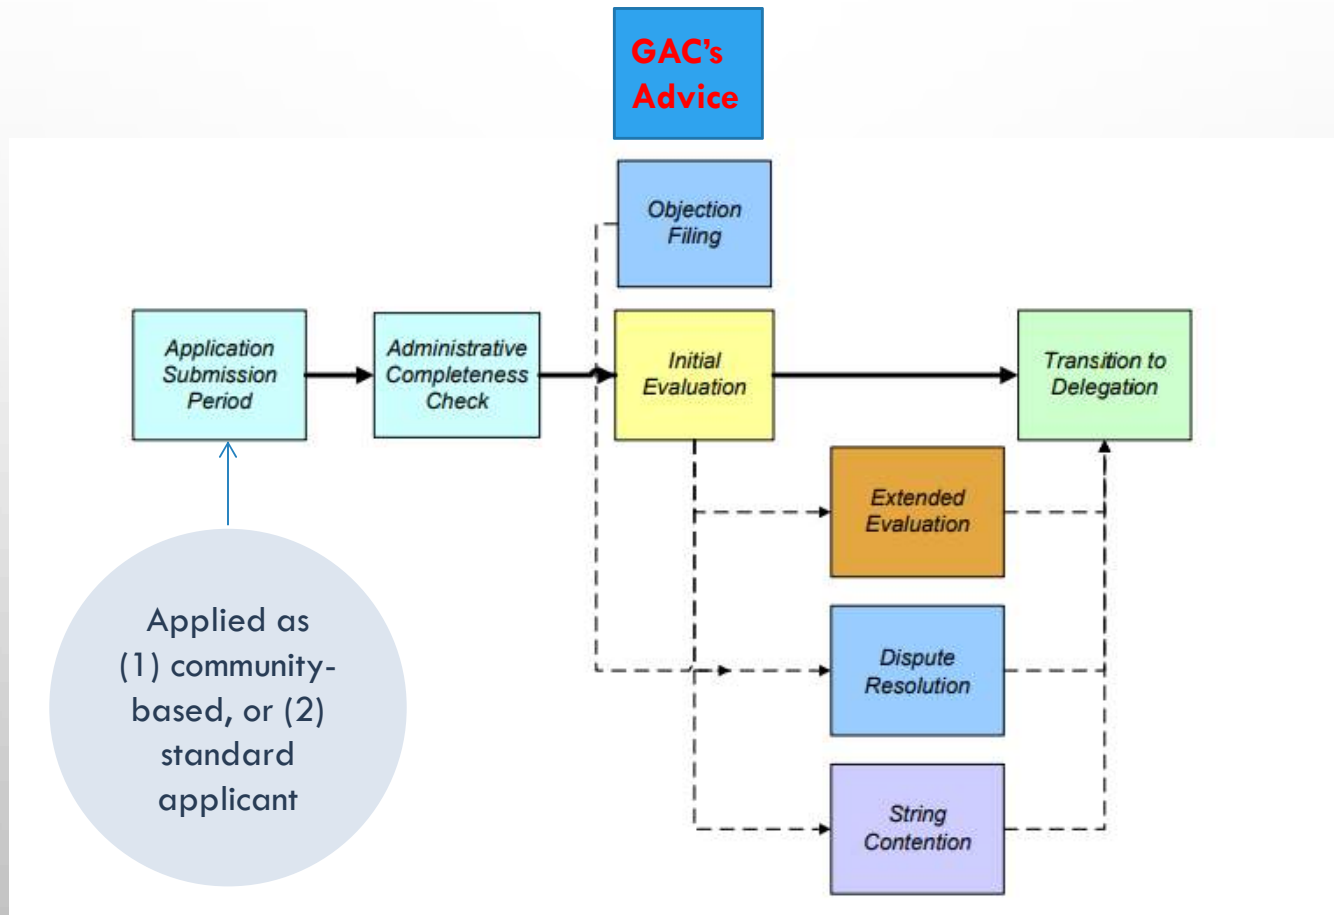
GAC's Advice

Objection Filing

Application Submission Period

Administrative Completeness Check

Initial Evaluation

Transition to Delegation

Extended Evaluation

Dispute Resolution

String Contention

Applied as (1) community-based, or (2) standard applicant